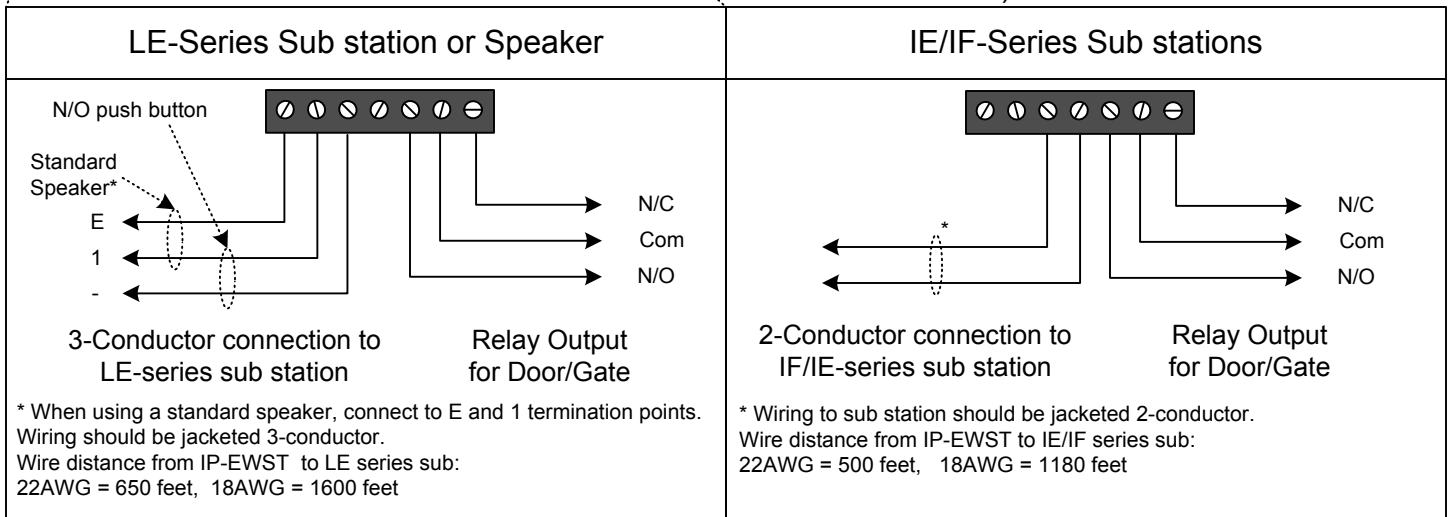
LE-Series Sub station or Speaker

N/O push button

Standard Speaker*

E

1

-

N/C

Com

N/O

3-Conductor connection to LE-series sub station

Relay Output for Door/Gate

* When using a standard speaker, connect to E and 1 termination points. Wiring should be jacketed 3-conductor.
Wire distance from IP-EWST to LE series sub:
22AWG = 650 feet, 18AWG = 1600 feet

IE/IF-Series Sub stations

*

N/C

Com

N/O

2-Conductor connection to IF/IE-series sub station

Relay Output for Door/Gate

* Wiring to sub station should be jacketed 2-conductor.
Wire distance from IP-EWST to IE/IF series sub:
22AWG = 500 feet, 18AWG = 1180 feet